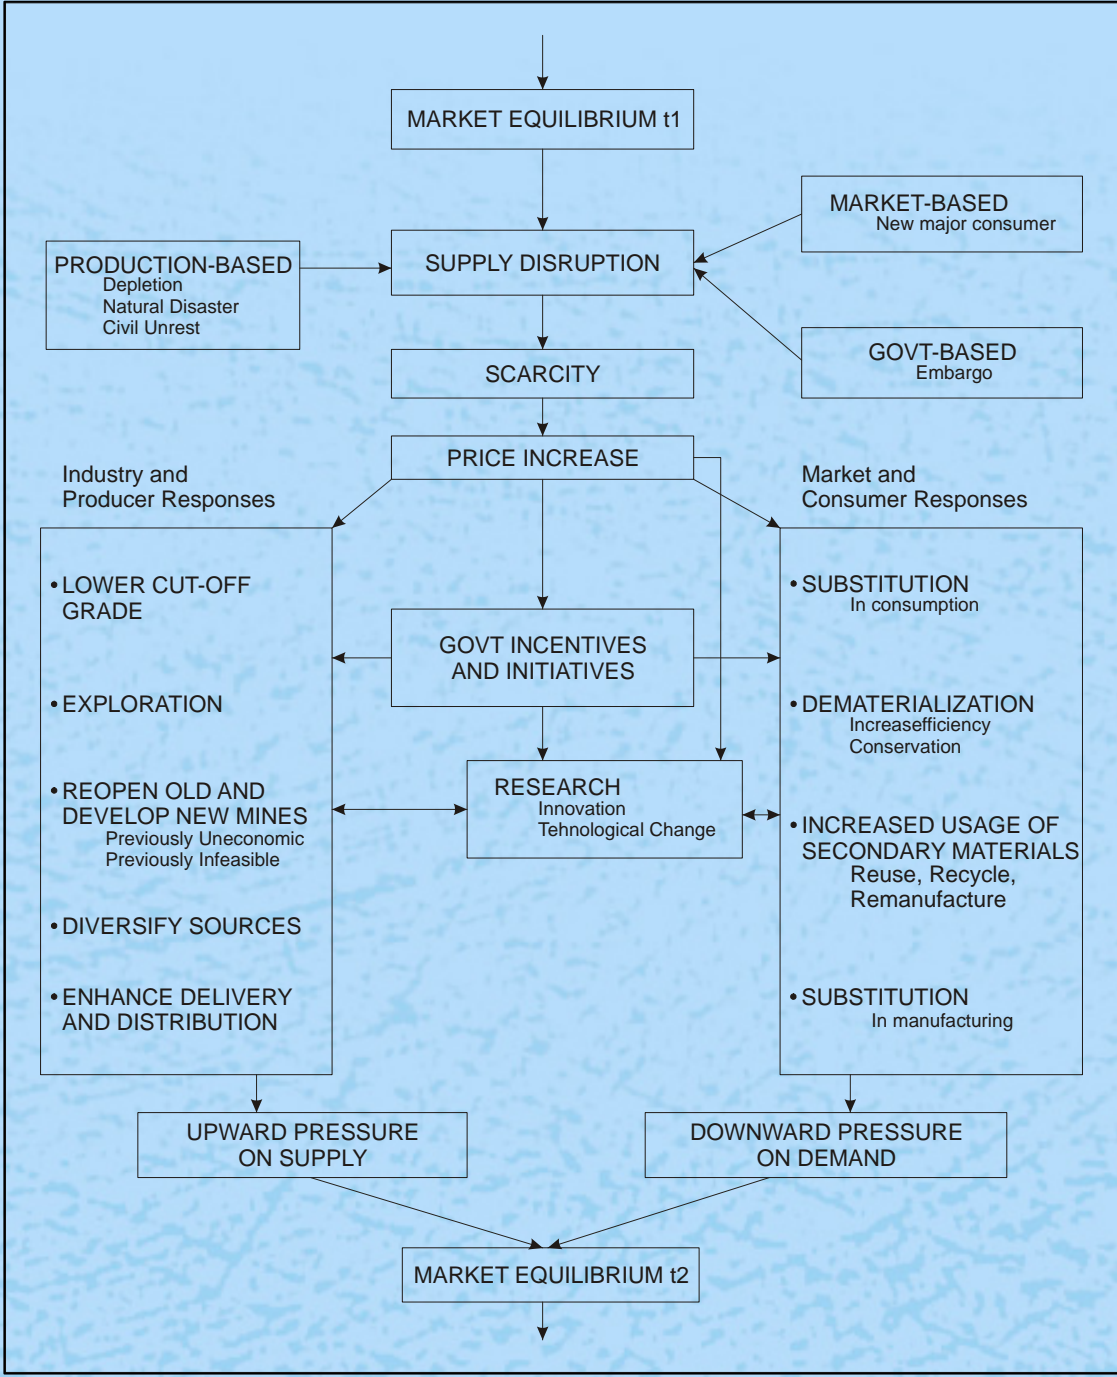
MARKET EQUILIBRIUM t1

MARKET-BASED
New major consumer

PRODUCTION-BASED
Depletion
Natural Disaster
Civil Unrest

SUPPLY DISRUPTION

GOVT-BASED
Embargo

SCARCITY

PRICE INCREASE

Industry and
Producer Responses

Market and
Consumer Responses

• LOWER CUT-OFF GRADE

• EXPLORATION

• REOPEN OLD AND DEVELOP NEW MINES
Previously Uneconomic
Previously Infeasible

• DIVERSIFY SOURCES

• ENHANCE DELIVERY AND DISTRIBUTION

GOVT INCENTIVES AND INITIATIVES

RESEARCH
Innovation
Tehnological Change

• SUBSTITUTION
In consumption

• DEMATERIALIZATION
Increasefficiency
Conservation

• INCREASED USAGE OF SECONDARY MATERIALS
Reuse, Recycle, Remanufacture

• SUBSTITUTION
In manufacturing

UPWARD PRESSURE ON SUPPLY

DOWNWARD PRESSURE ON DEMAND

MARKET EQUILIBRIUM t2